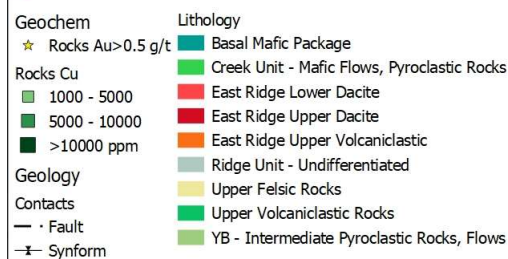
Geochem
Rocks Au>0.5 g/t
Rocks Cu
1000 - 5000
5000 - 10000
>10000 ppm
Geology
Contacts
Fault
Synform

Lithology
Basal Mafic Package
Creek Unit - Mafic Flows, Pyroclastic Rocks
East Ridge Lower Dacite
East Ridge Upper Dacite
East Ridge Upper Volcaniclastic
Ridge Unit - Undifferentiated
Upper Felsic Rocks
Upper Volcaniclastic Rocks
YB - Intermediate Pyroclastic Rocks, Flows